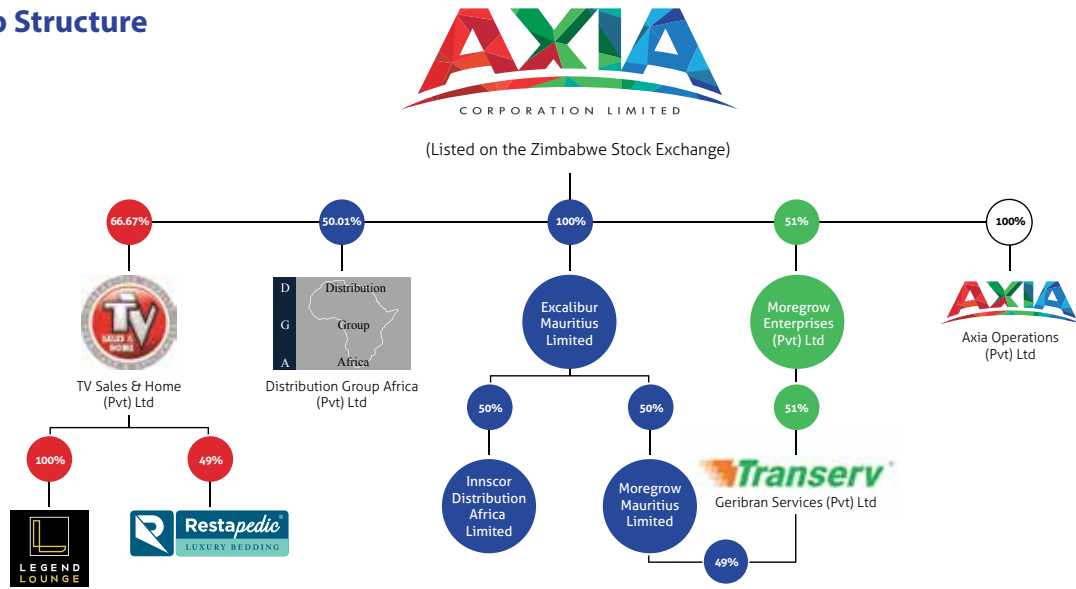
p Structure

AXIA
CORPORATION LIMITED

(Listed on the Zimbabwe Stock Exchange)

66.67%

50.01%

100%

51%

100%

TV
SALES & HOME

TV Sales & Home (Pvt) Ltd

D Distribution
G Group
A Africa

Distribution Group Africa (Pvt) Ltd

Excalibur Mauritius Limited

Moregrow Enterprises (Pvt) Ltd

AXIA

Axia Operations (Pvt) Ltd

100%

49%

50%

50%

51%

LEGEND LOUNGE

Restapedic®
LUXURY BEDDING

Innscor Distribution Africa Limited

Moregrow Mauritius Limited

Transerv®

Geribran Services (Pvt) Ltd

49%